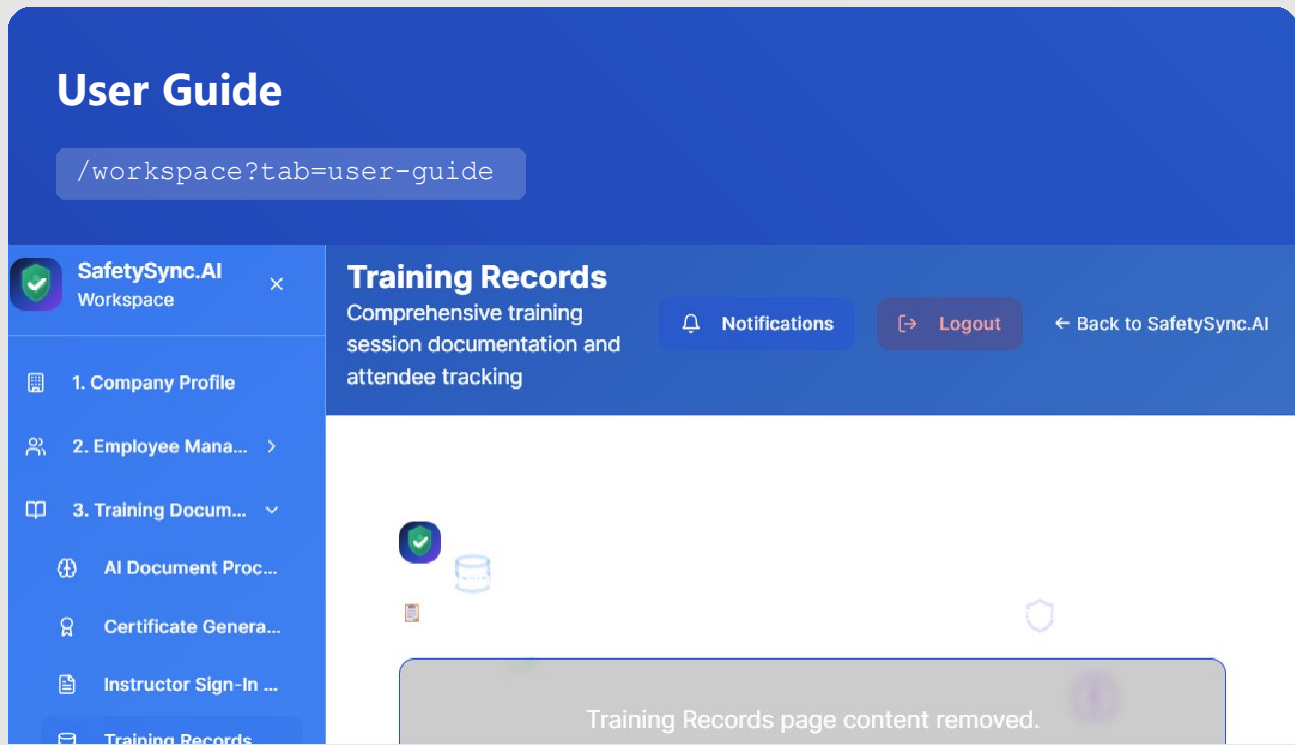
User Guide

/workspace?tab=user-guide

SafetySync.AI
Workspace

×

1. Company Profile

2. Employee Mana...

3. Training Docum...

AI Document Proc...

Certificate Genera...

Instructor Sign-In ...

Training Records

Training Records

Comprehensive training session documentation and attendee tracking

Notifications

Logout

← Back to SafetySync.AI

Training Records page content removed.